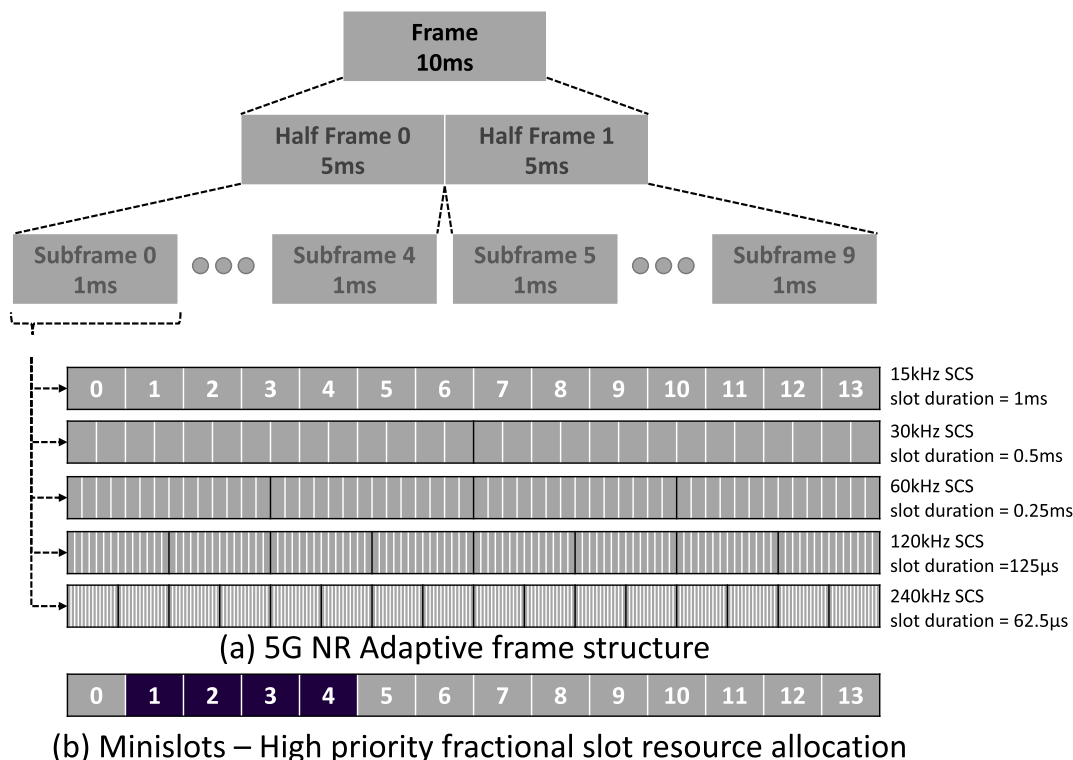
Frame
10ms

Half Frame 0
5ms

Half Frame 1
5ms

Subframe 0
1ms

Subframe 4
1ms

Subframe 5
1ms

Subframe 9
1ms

| 0 | 1 | 2 | 3 | 4 | 5 | 6 | 7 | 8 | 9 | 10 | 11 | 12 | 13 |
|---|---|---|---|---|---|---|---|---|---|---|---|---|---|

15kHz SCS
slot duration = 1ms

30kHz SCS
slot duration = 0.5ms

60kHz SCS
slot duration = 0.25ms

120kHz SCS
slot duration =125µs

240kHz SCS
slot duration = 62.5µs

(a) 5G NR Adaptive frame structure

| 0 | 1 | 2 | 3 | 4 | 5 | 6 | 7 | 8 | 9 | 10 | 11 | 12 | 13 |
|---|---|---|---|---|---|---|---|---|---|---|---|---|---|

(b) Minislots – High priority fractional slot resource allocation